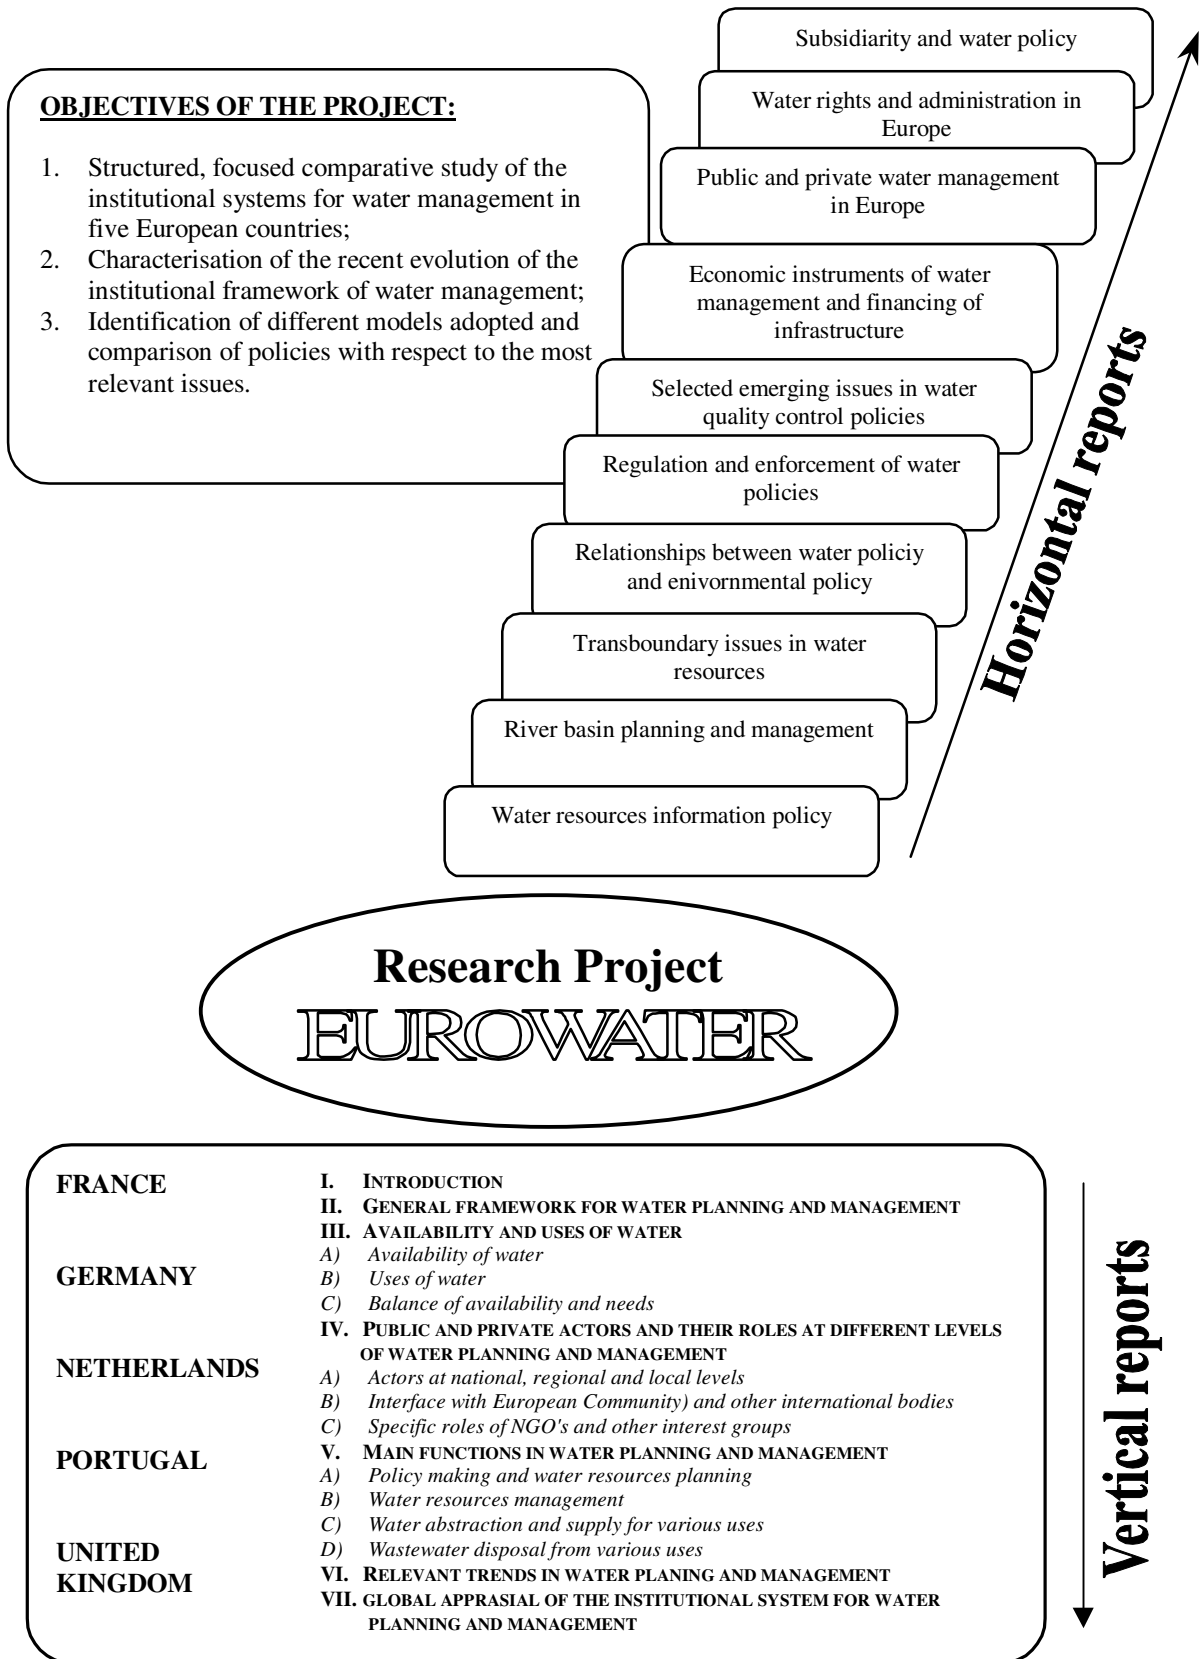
**OBJECTIVES OF THE PROJECT:**

1. Structured, focused comparative study of the institutional systems for water management in five European countries;
2. Characterisation of the recent evolution of the institutional framework of water management;
3. Identification of different models adopted and comparison of policies with respect to the most relevant issues.

Subsidiarity and water policy

Water rights and administration in Europe

Public and private water management in Europe

Economic instruments of water management and financing of infrastructure

Selected emerging issues in water quality control policies

Regulation and enforcement of water policies

Relationships between water policiy and enivornmental policy

Transboundary issues in water resources

River basin planning and management

Water resources information policy

Horizontal reports

Research Project
EUROWATER

FRANCE

GERMANY

NETHERLANDS

PORTUGAL

UNITED KINGDOM

I. INTRODUCTION
II. GENERAL FRAMEWORK FOR WATER PLANNING AND MANAGEMENT
III. AVAILABILITY AND USES OF WATER
A) Availability of water
B) Uses of water
C) Balance of availability and needs
IV. PUBLIC AND PRIVATE ACTORS AND THEIR ROLES AT DIFFERENT LEVELS OF WATER PLANNING AND MANAGEMENT
A) Actors at national, regional and local levels
B) Interface with European Community) and other international bodies
C) Specific roles of NGO's and other interest groups
V. MAIN FUNCTIONS IN WATER PLANNING AND MANAGEMENT
A) Policy making and water resources planning
B) Water resources management
C) Water abstraction and supply for various uses
D) Wastewater disposal from various uses
VI. RELEVANT TRENDS IN WATER PLANING AND MANAGEMENT
VII. GLOBAL APPRASIAL OF THE INSTITUTIONAL SYSTEM FOR WATER PLANNING AND MANAGEMENT

Vertical reports